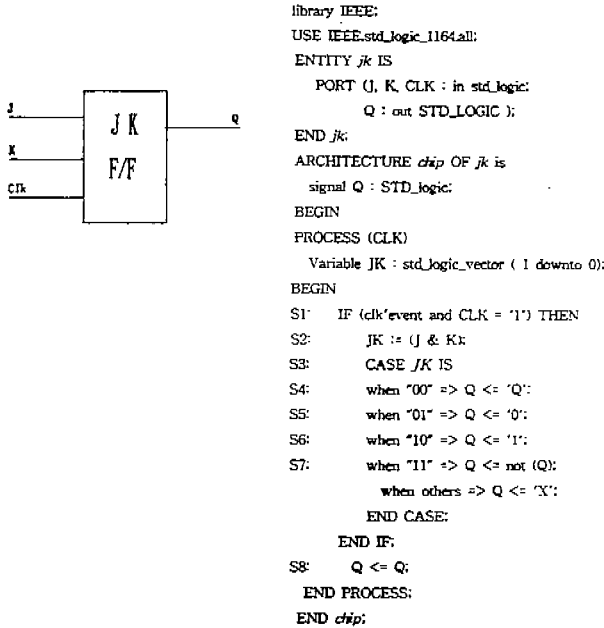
J
K
Clk
J K
F/F
Q

library IEEE;
USE IEEE.std_logic_1164.all;
ENTITY *jk* IS
PORT (J, K, CLK : in std_logic;
Q : out STD_LOGIC );
END *jk*;
ARCHITECTURE *chip* OF *jk* is
signal Q : STD_logic;
BEGIN
PROCESS (CLK)
Variable JK : std_logic_vector ( 1 downto 0);
BEGIN
S1: IF (clk'event and CLK = '1') THEN
S2: JK := (J & K);
S3: CASE *JK* IS
S4: when "00" => Q <= 'Q';
S5: when "01" => Q <= '0';
S6: when "10" => Q <= '1';
S7: when "11" => Q <= not (Q);
when others => Q <= 'X';
END CASE;
END IF;
S8: Q <= Q;
END PROCESS;
END *chip*;